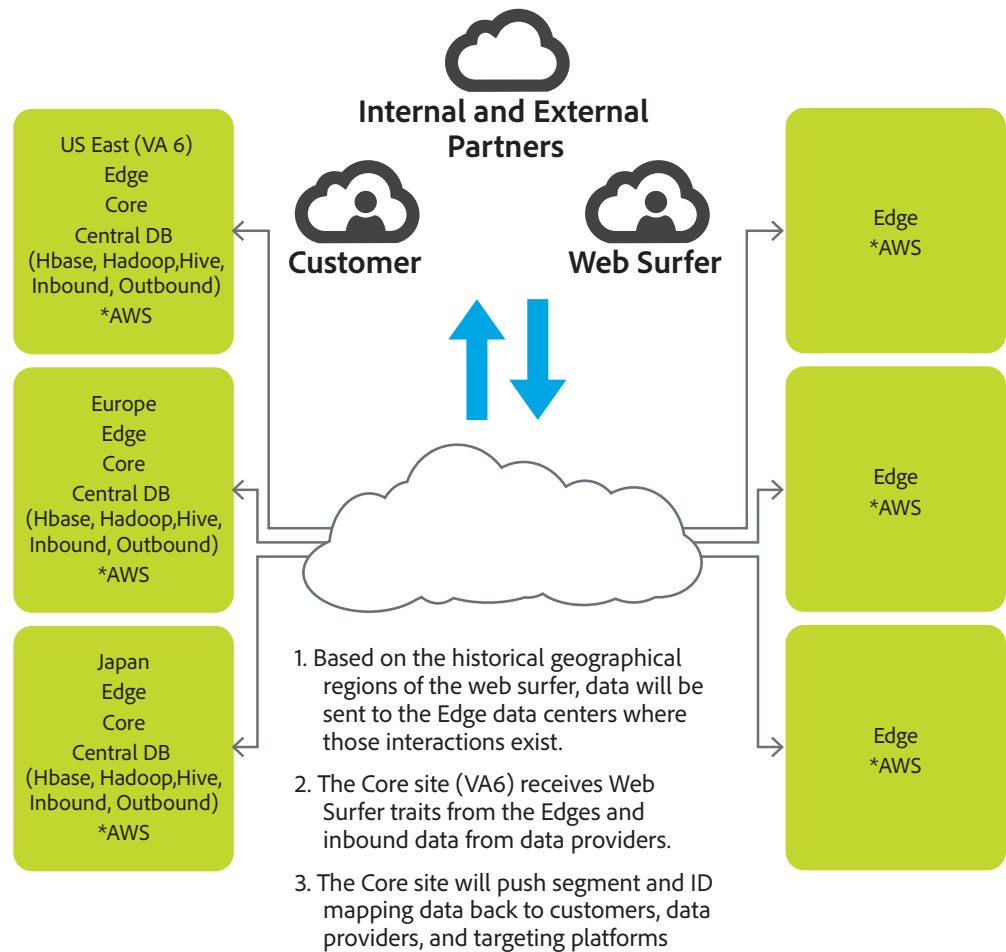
Internal and External Partners

Customer

Web Surfer

US East (VA 6)
Edge
Core
Central DB
(Hbase, Hadoop,Hive, Inbound, Outbound)
*AWS

Europe
Edge
Core
Central DB
(Hbase, Hadoop,Hive, Inbound, Outbound)
*AWS

Japan
Edge
Core
Central DB
(Hbase, Hadoop,Hive, Inbound, Outbound)
*AWS

Edge
*AWS

Edge
*AWS

Edge
*AWS

1. Based on the historical geographical regions of the web surfer, data will be sent to the Edge data centers where those interactions exist.

2. The Core site (VA6) receives Web Surfer traits from the Edges and inbound data from data providers.

3. The Core site will push segment and ID mapping data back to customers, data providers, and targeting platforms